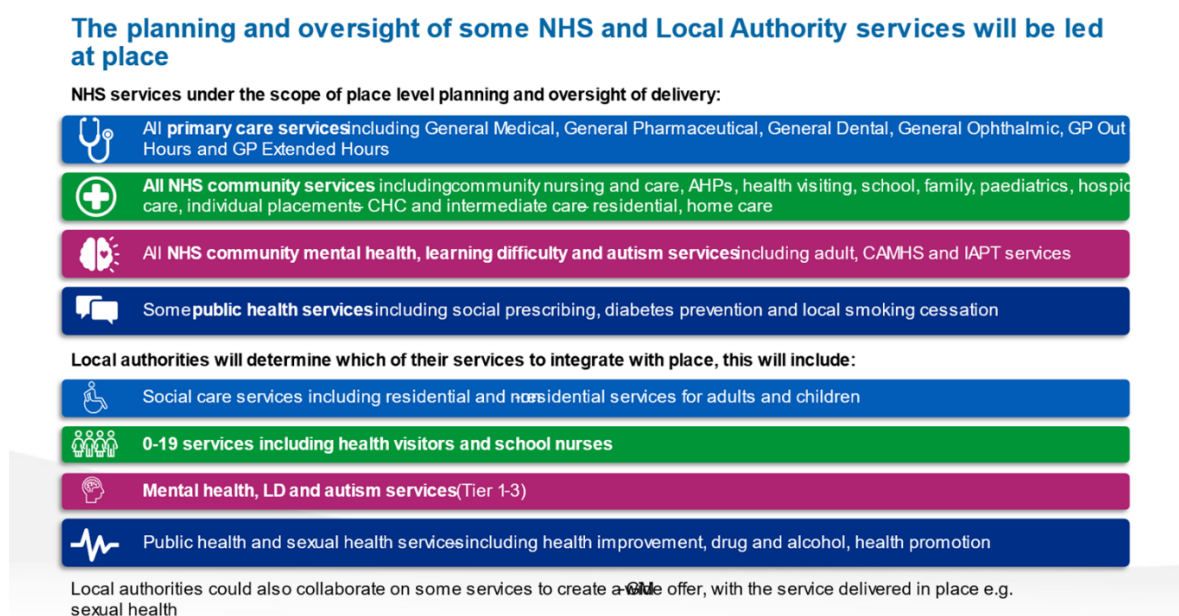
The planning and oversight of some NHS and Local Authority services will be led at place

NHS services under the scope of place level planning and oversight of delivery:

All primary care services including General Medical, General Pharmaceutical, General Dental, General Ophthalmic, GP Out Hours and GP Extended Hours

All NHS community services including community nursing and care, AHPs, health visiting, school, family, paediatrics, hospic care, individual placements- CHC and intermediate care- residential, home care

All NHS community mental health, learning difficulty and autism services including adult, CAMHS and IAPT services

Some public health services including social prescribing, diabetes prevention and local smoking cessation

Local authorities will determine which of their services to integrate with place, this will include:

Social care services including residential and non-residential services for adults and children

0-19 services including health visitors and school nurses

Mental health, LD and autism services (Tier 1-3)

Public health and sexual health services including health improvement, drug and alcohol, health promotion

Local authorities could also collaborate on some services to create a-wide offer, with the service delivered in place e.g. sexual health